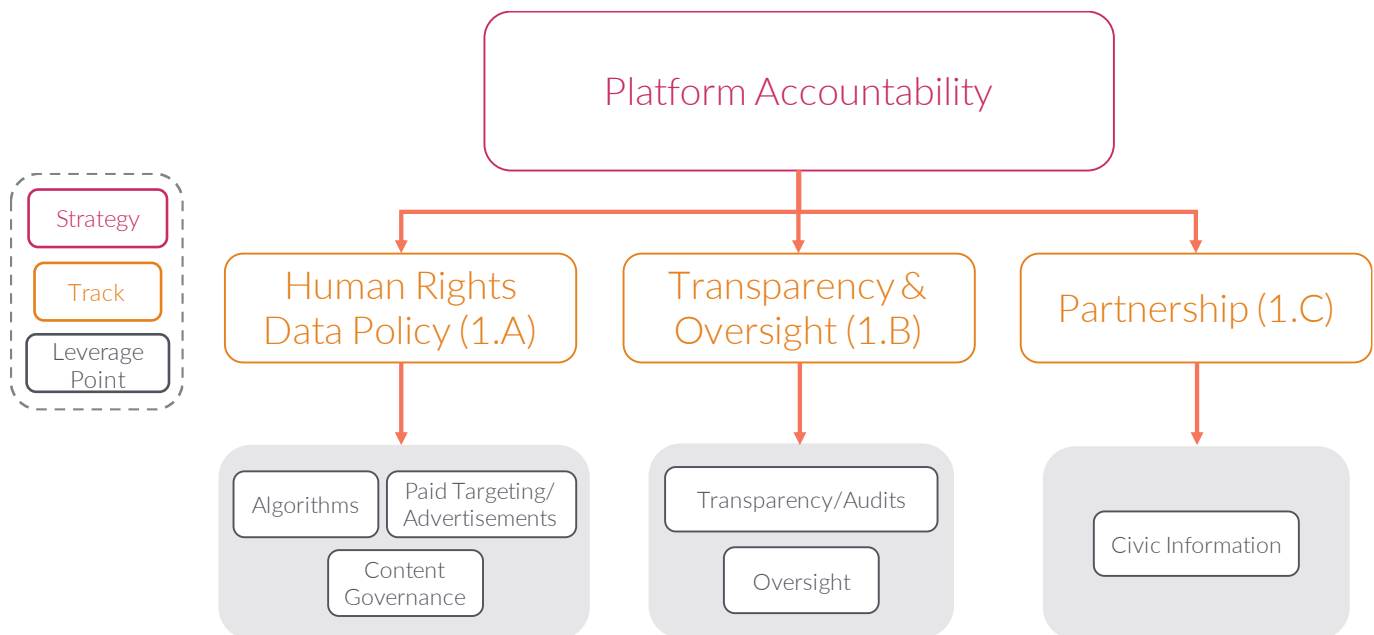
Strategy

Track

Leverage Point

Platform Accountability

Human Rights Data Policy (1.A)

Transparency & Oversight (1.B)

Partnership (1.C)

Algorithms

Paid Targeting/ Advertisements

Content Governance

Transparency/Audits

Oversight

Civic Information